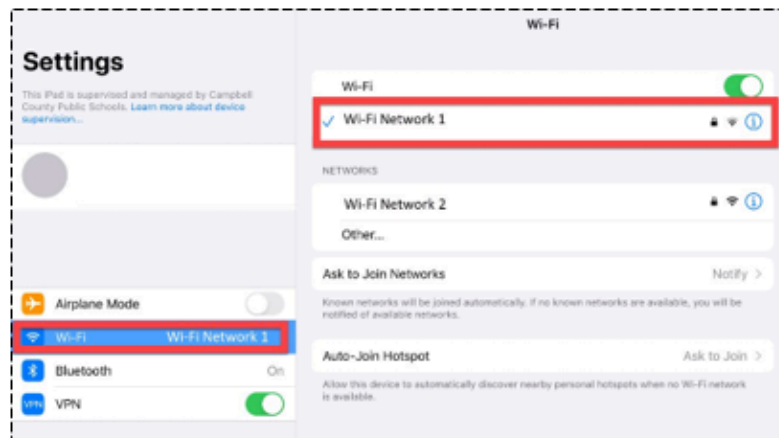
Settings

This iPad is supervised and managed by Campbell County Public Schools. Learn more about device supervision...

Airplane Mode

Wi-Fi Wi-Fi Network 1

Bluetooth On

VPN

Wi-Fi

Wi-Fi

Wi-Fi Network 1

NETWORKS

Wi-Fi Network 2

Other...

Ask to Join Networks Notify

Known networks will be joined automatically. If no known networks are available, you will be notified of available networks.

Auto-Join Hotspot Ask to Join

Allow this device to automatically discover nearby personal hotspots when no Wi-Fi network is available.